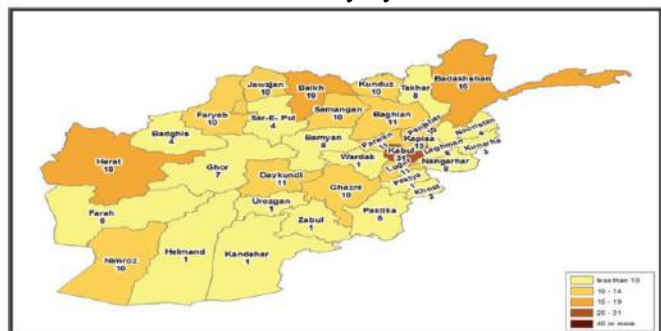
Jawzjan 10
Balkh 19
Kunduz 10
Takhar 8
Badakhshan 15
Faryab 10
Samangan 10
Sar-E-Pul 4
Baghlan 11
Badghis 4
Bamyan 8
Panjshir 10
Kapisa 13
Parwan
Nooristan 4
Kunarha 3
Laghman 9
Herat 19
Ghor 7
Wardak 1
Kabul 31
Nangarhar 9
Logar
Paktya
Khost 2
Daykundi 11
Ghazni 16
Uruzgan 1
Paktika 5
Farah 6
Zabul 1
Nimroz 10
Helmand 1
Kandahar 1

less than 10
10 - 14
15 - 19
20 - 31
40 or more